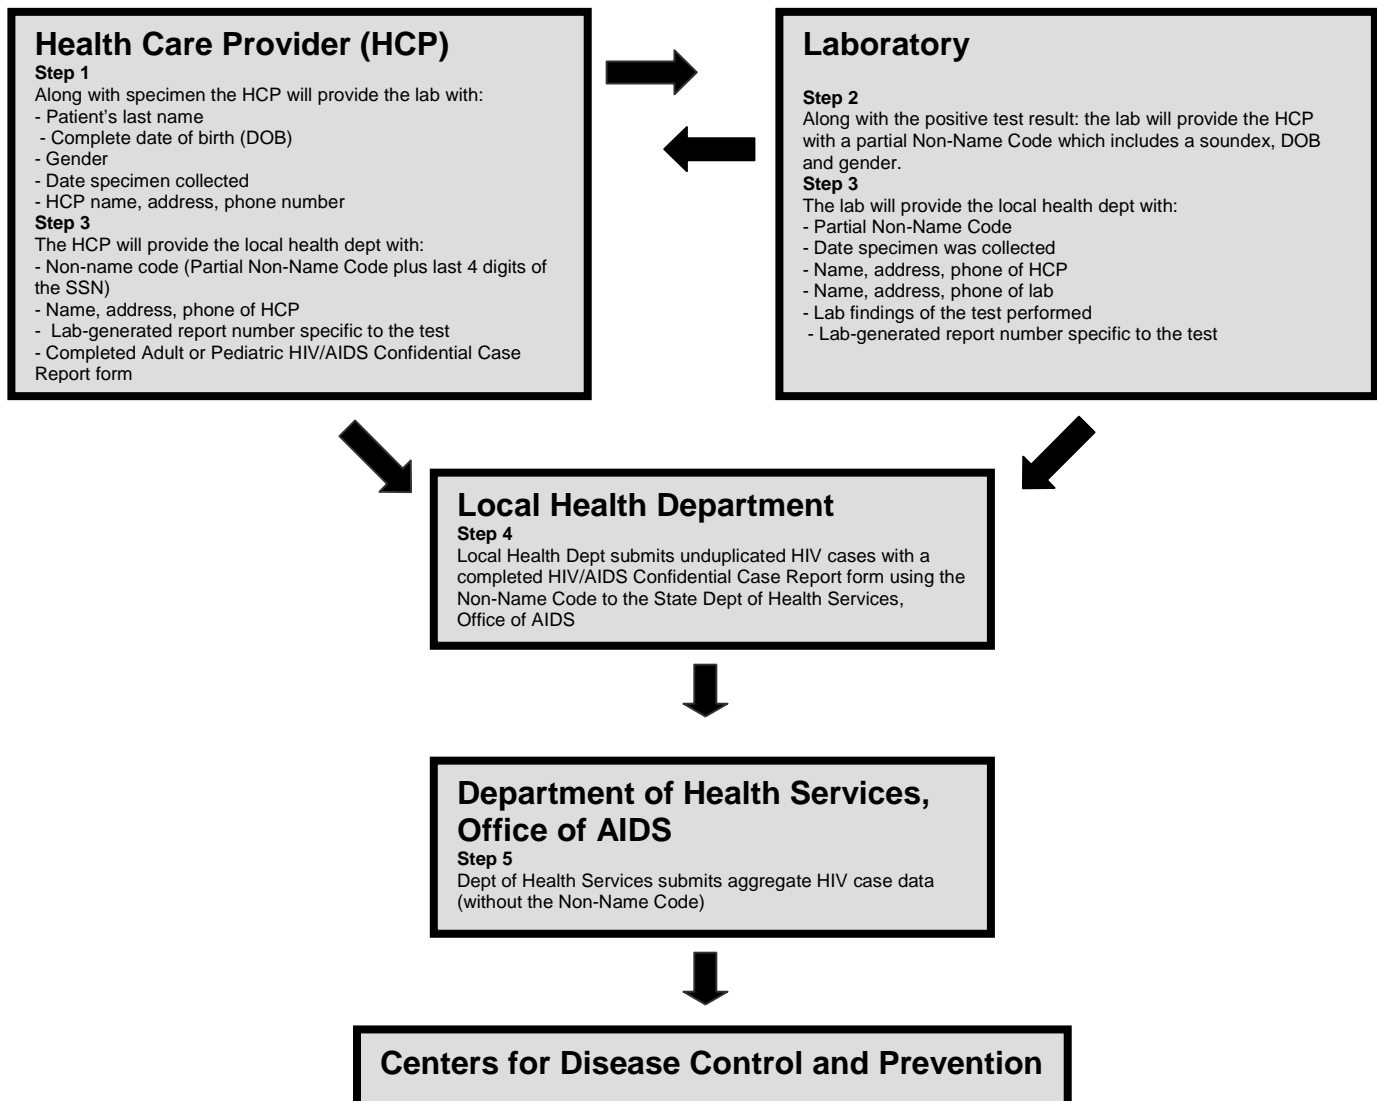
Health Care Provider (HCP)
Step 1
Along with specimen the HCP will provide the lab with:
- Patient's last name
- Complete date of birth (DOB)
- Gender
- Date specimen collected
- HCP name, address, phone number
Step 3
The HCP will provide the local health dept with:
- Non-name code (Partial Non-Name Code plus last 4 digits of the SSN)
- Name, address, phone of HCP
- Lab-generated report number specific to the test
- Completed Adult or Pediatric HIV/AIDS Confidential Case Report form

Laboratory

Step 2
Along with the positive test result: the lab will provide the HCP with a partial Non-Name Code which includes a soundex, DOB and gender.
Step 3
The lab will provide the local health dept with:
- Partial Non-Name Code
- Date specimen was collected
- Name, address, phone of HCP
- Name, address, phone of lab
- Lab findings of the test performed
- Lab-generated report number specific to the test

Local Health Department
Step 4
Local Health Dept submits unduplicated HIV cases with a completed HIV/AIDS Confidential Case Report form using the Non-Name Code to the State Dept of Health Services, Office of AIDS

Department of Health Services, Office of AIDS
Step 5
Dept of Health Services submits aggregate HIV case data (without the Non-Name Code)

Centers for Disease Control and Prevention